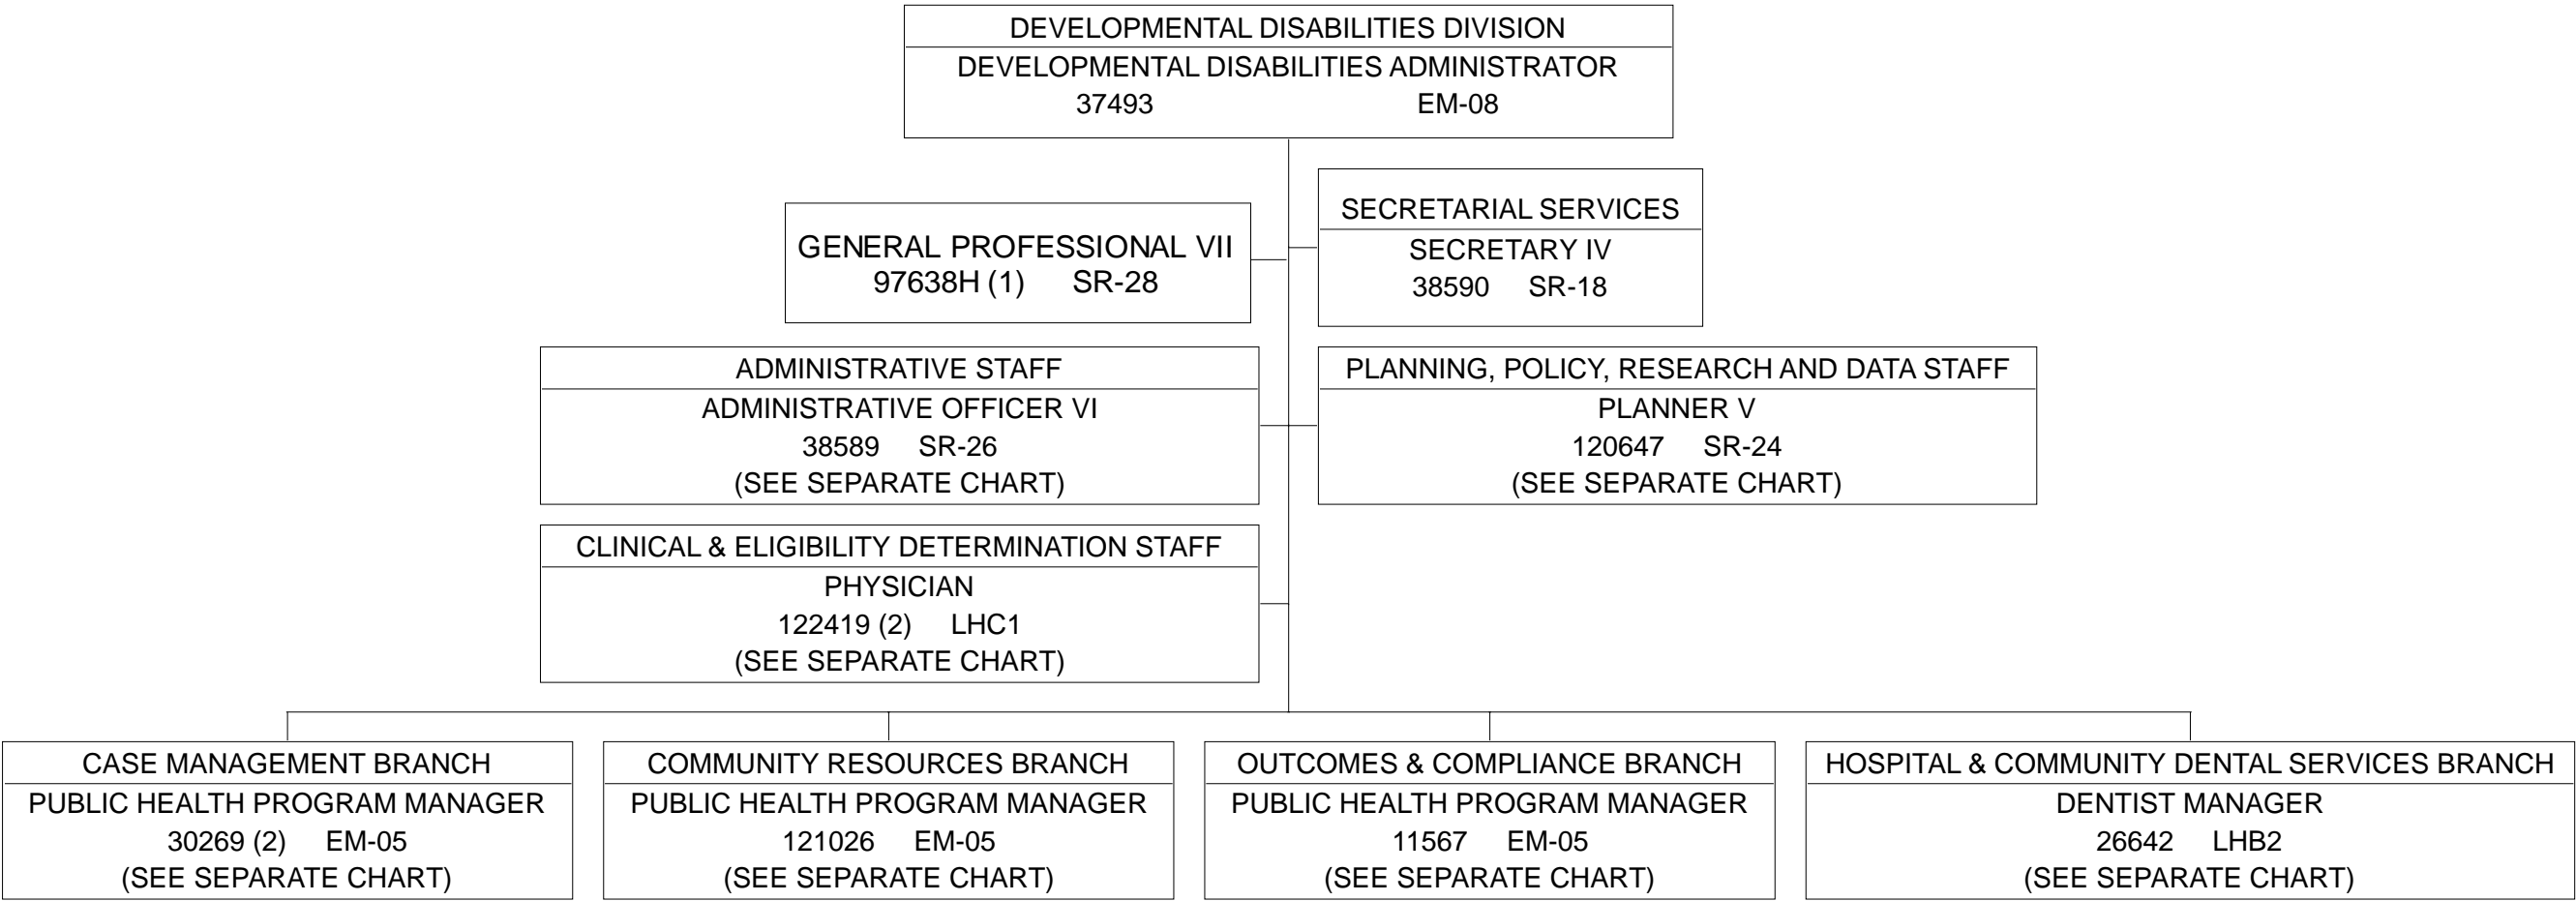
DEVELOPMENTAL DISABILITIES DIVISION
DEVELOPMENTAL DISABILITIES ADMINISTRATOR
37493 EM-08

GENERAL PROFESSIONAL VII
97638H (1) SR-28

SECRETARIAL SERVICES
SECRETARY IV
38590 SR-18

ADMINISTRATIVE STAFF
ADMINISTRATIVE OFFICER VI
38589 SR-26
(SEE SEPARATE CHART)

PLANNING, POLICY, RESEARCH AND DATA STAFF
PLANNER V
120647 SR-24
(SEE SEPARATE CHART)

CLINICAL & ELIGIBILITY DETERMINATION STAFF
PHYSICIAN
122419 (2) LHC1
(SEE SEPARATE CHART)

CASE MANAGEMENT BRANCH
PUBLIC HEALTH PROGRAM MANAGER
30269 (2) EM-05
(SEE SEPARATE CHART)

COMMUNITY RESOURCES BRANCH
PUBLIC HEALTH PROGRAM MANAGER
121026 EM-05
(SEE SEPARATE CHART)

OUTCOMES & COMPLIANCE BRANCH
PUBLIC HEALTH PROGRAM MANAGER
11567 EM-05
(SEE SEPARATE CHART)

HOSPITAL & COMMUNITY DENTAL SERVICES BRANCH
DENTIST MANAGER
26642 LHB2
(SEE SEPARATE CHART)